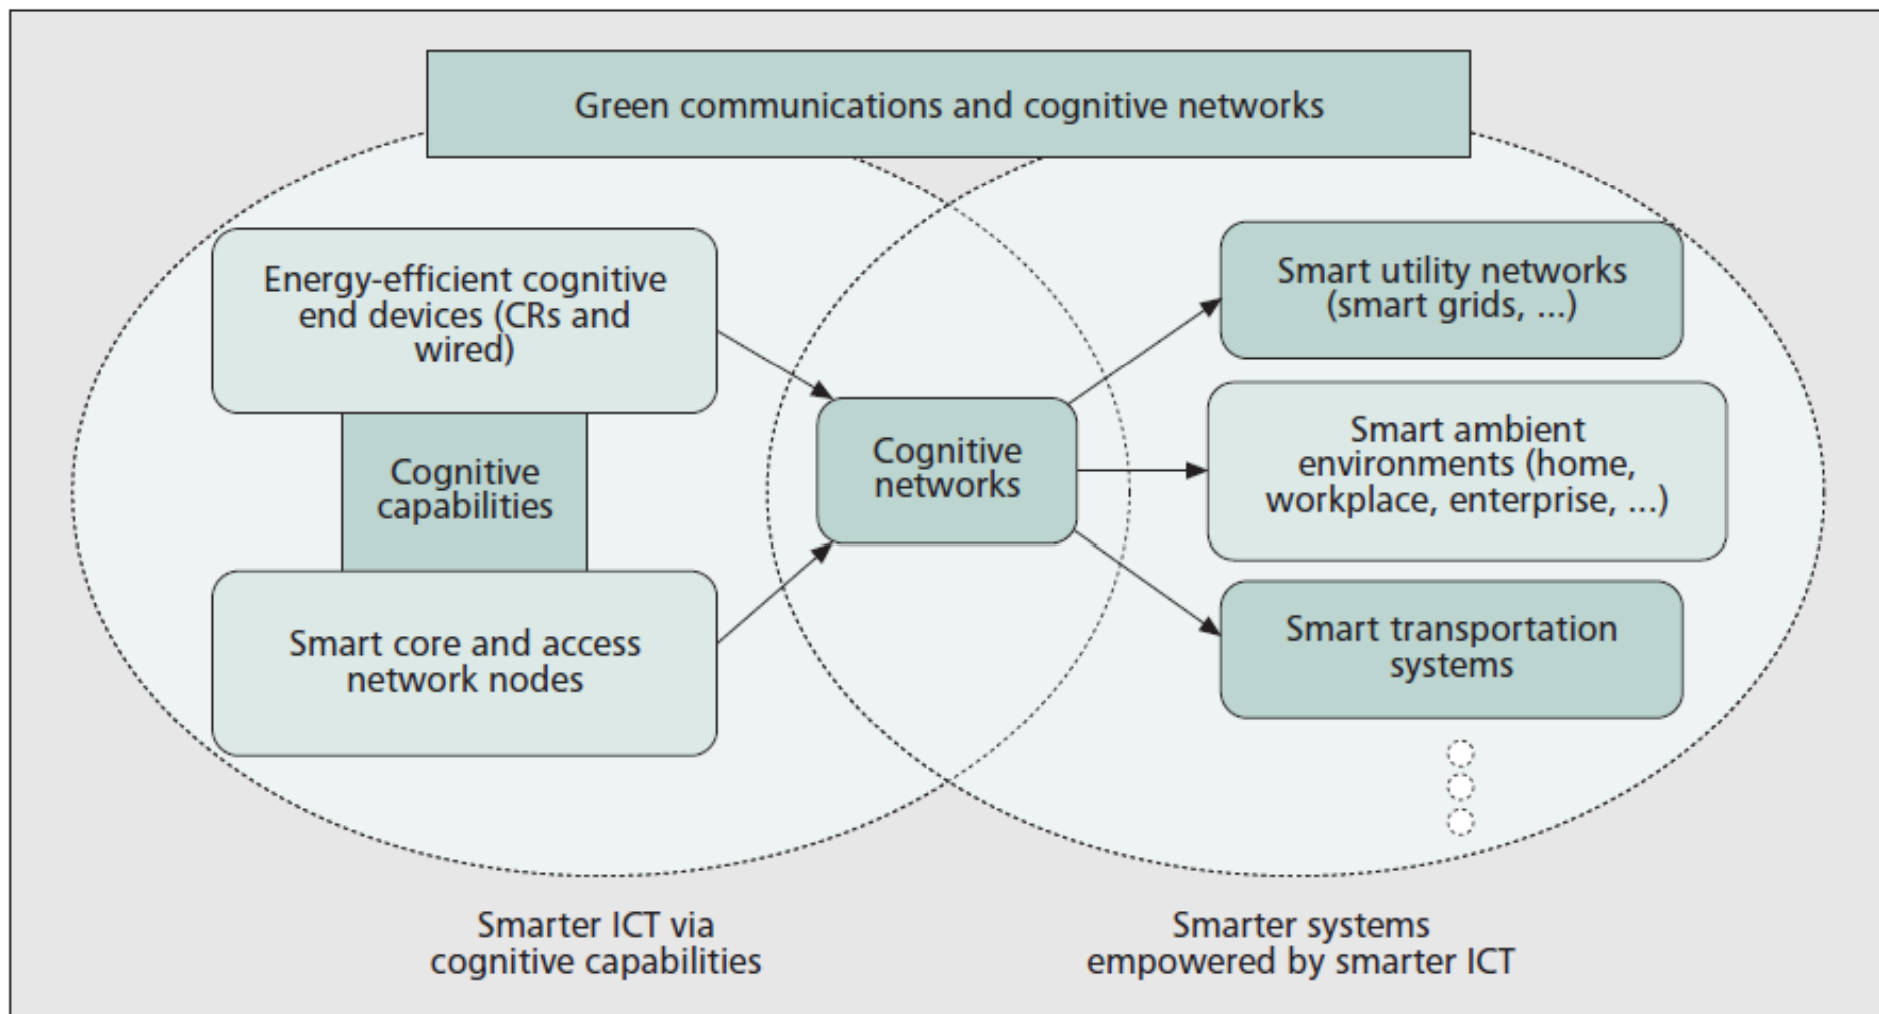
Green communications and cognitive networks

Energy-efficient cognitive end devices (CRs and wired)

Cognitive capabilities

Smart core and access network nodes

Cognitive networks

Smart utility networks (smart grids, ...)

Smart ambient environments (home, workplace, enterprise, ...)

Smart transportation systems

Smarter ICT via cognitive capabilities

Smarter systems empowered by smarter ICT